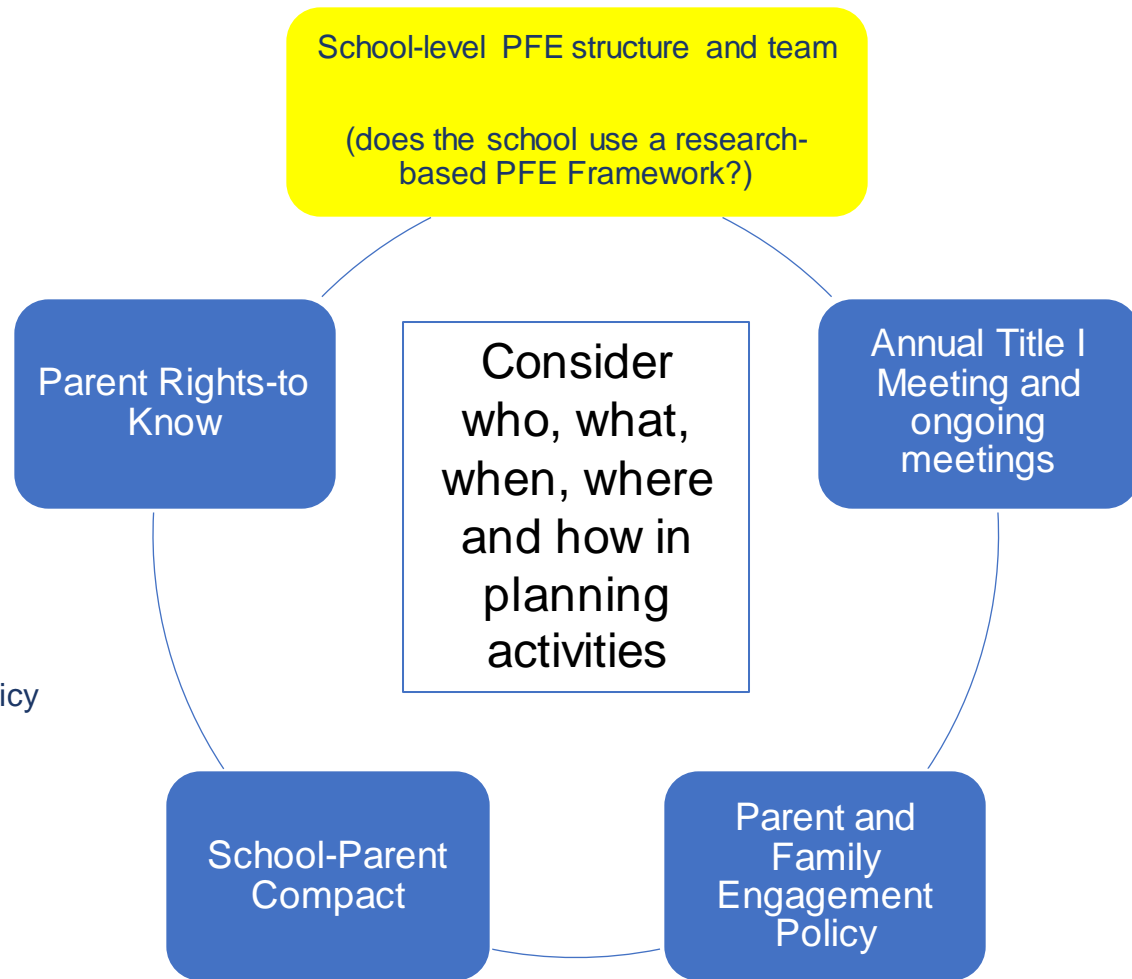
School-level PFE structure and team

(does the school use a research-based PFE Framework?)

Annual Title I Meeting and ongoing meetings

Parent and Family Engagement Policy

School-Parent Compact

Parent Rights-to Know

Consider who, what, when, where and how in planning activities

icy